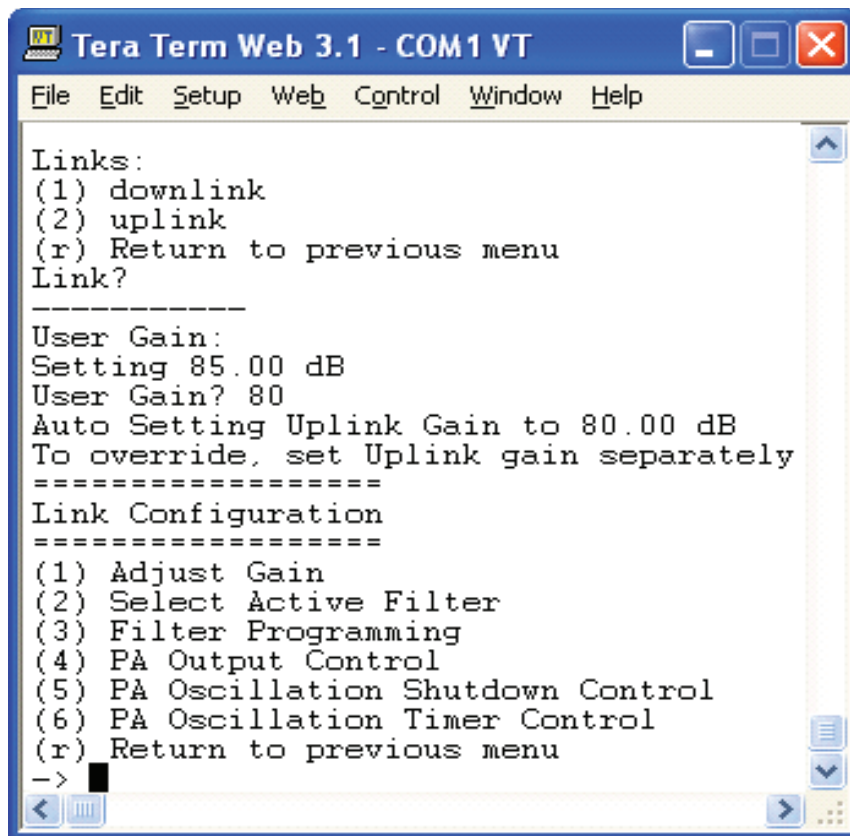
Tera Term Web 3.1 - COM1 VT

File Edit Setup Web Control Window Help

Links:
(1) downlink
(2) uplink
(r) Return to previous menu
Link?
-----------
User Gain:
Setting 85.00 dB
User Gain? 80
Auto Setting Uplink Gain to 80.00 dB
To override, set Uplink gain separately
==================
Link Configuration
==================
(1) Adjust Gain
(2) Select Active Filter
(3) Filter Programming
(4) PA Output Control
(5) PA Oscillation Shutdown Control
(6) PA Oscillation Timer Control
(r) Return to previous menu
->